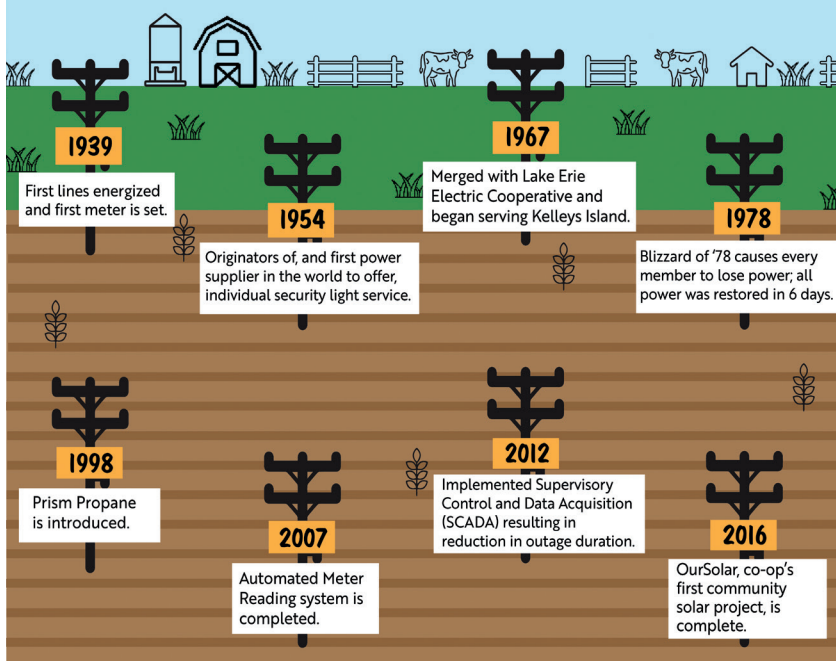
1939

First lines energized and first meter is set.

1954

Originators of, and first power supplier in the world to offer, individual security light service.

1967

Merged with Lake Erie Electric Cooperative and began serving Kelleys Island.

1978

Blizzard of '78 causes every member to lose power; all power was restored in 6 days.

1998

Prism Propane is introduced.

2007

Automated Meter Reading system is completed.

2012

Implemented Supervisory Control and Data Acquisition (SCADA) resulting in reduction in outage duration.

2016

OurSolar, co-op's first community solar project, is complete.